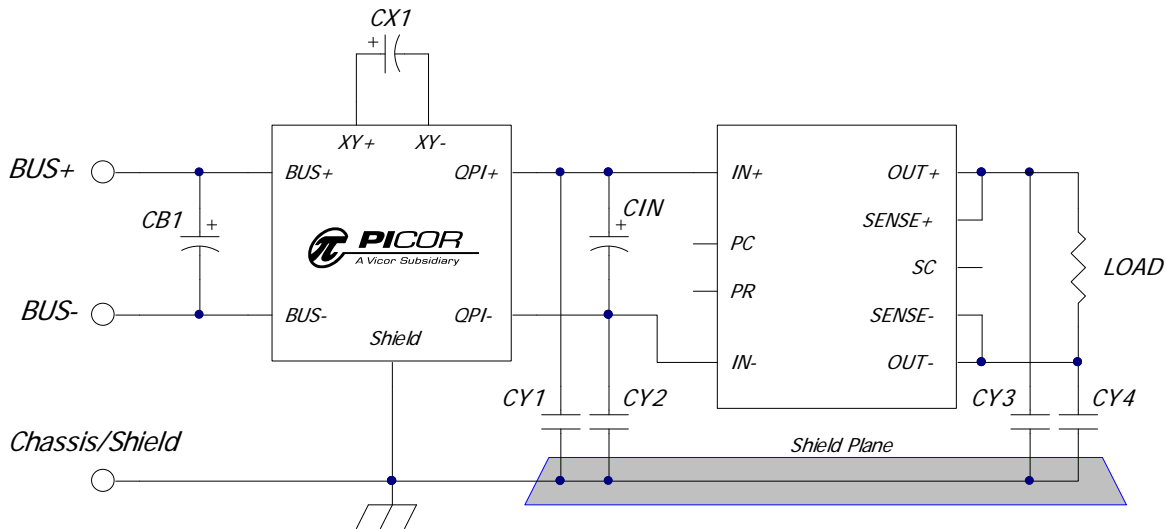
CX1

+

XY+ XY-

BUS+

BUS+

QPI+

IN+

OUT+

CB1

+

CIN

+

SENSE+

PICOR
A Vicor Subsidiary

PC

SC

LOAD

PR

BUS-

BUS-

QPI-

SENSE-

Shield

IN-

OUT-

CY1

CY2

CY3

CY4

Chassis/Shield

Shield Plane